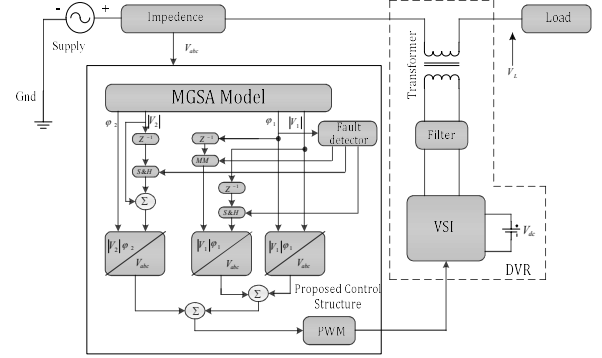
- +
Supply
Impedence
$V_{abc}$
Gnd
MGSA Model
$\varphi_2$
$|V_2|$
$\varphi_1$
$|V_1|$
Fault detector
$Z^{-1}$
$Z^{-1}$
MM
S&H
$Z^{-1}$
S&H
$\Sigma$
$|V_2|\varphi_2$
$V_{abc}$
$|V_1|\varphi_1$
$V_{abc}$
$|V_1|\varphi_1$
$V_{abc}$
$\Sigma$
$\Sigma$
Proposed Control Structure
PWM
Transformer
Filter
VSI
$V_{dc}$
DVR
Load
$V_L$